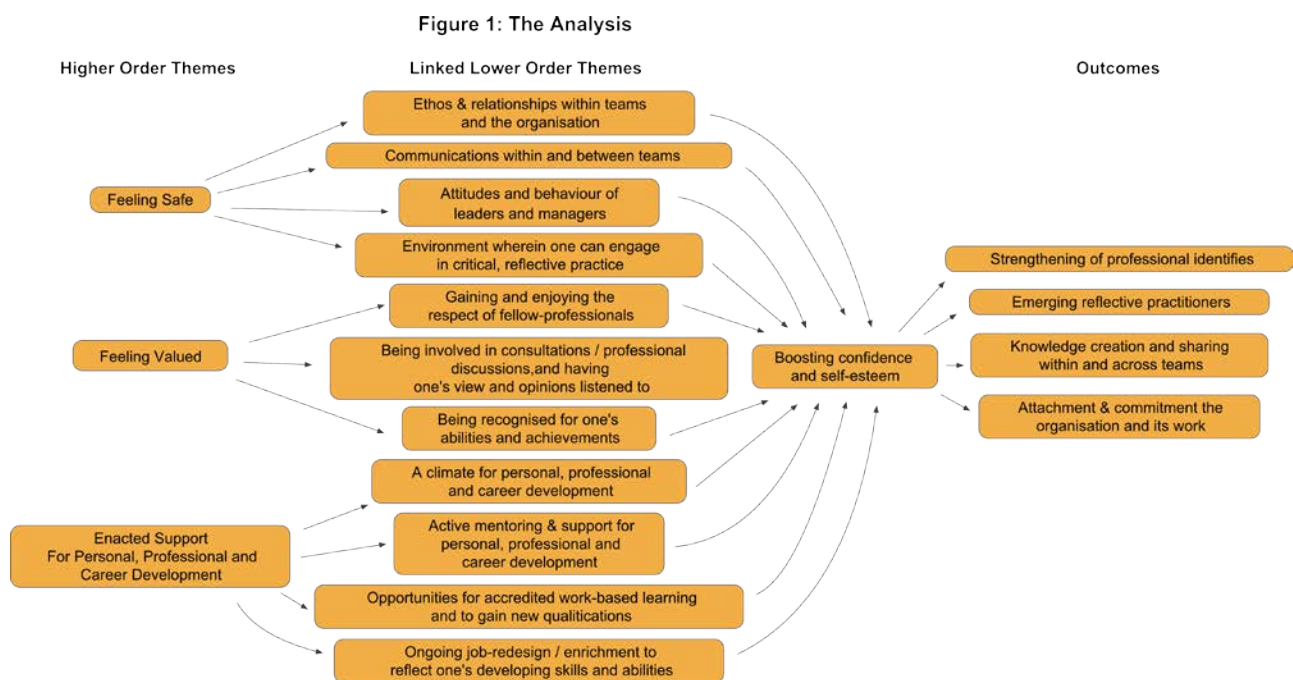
Figure 1: The Analysis

Higher Order Themes

Linked Lower Order Themes

Outcomes

Ethos & relationships within teams and the organisation

Communications within and between teams

Feeling Safe

Attitudes and behaviour of leaders and managers

Environment wherein one can engage in critical, reflective practice

Gaining and enjoying the respect of fellow-professionals

Feeling Valued

Being involved in consultations / professional discussions,and having one's view and opinions listened to

Being recognised for one's abilities and achievements

A climate for personal, professional and career development

Enacted Support For Personal, Professional and Career Development

Active mentoring & support for personal, professional and career development

Opportunities for accredited work-based learning and to gain new qualifications

Ongoing job-redesign / enrichment to reflect one's developing skills and abilities

Boosting confidence and self-esteem

Strengthening of professional identifies

Emerging reflective practitioners

Knowledge creation and sharing within and across teams

Attachment & commitment the organisation and its work